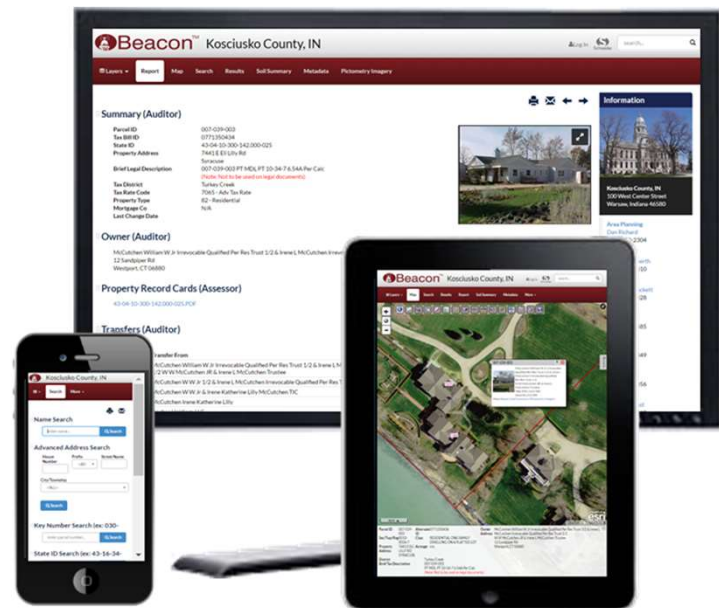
Beacon™ Kosciusko County, IN

Log In Schneider search...

Layers Report Map Search Results Sall Summary Metadata Pictometry Imagery

Summary (Auditor)

| | |
|---|---|
| Parcel ID | 007-039-003 |
| Tax Bill ID | 0771350434 |
| State ID | 43-04-10-300-142.000-025 |
| Property Address | 7441 E El-Lilly Rd Syracuse |
| Brief Legal Description | 007-039-003 PT MDL PT 10-34-7 6.544 Per Calc (Note: Not to be used on legal documents) |
| Tax District | Turkey Creek |
| Tax Rate Code | 7065 - Adv Tax Rate |
| Property Type | 82 - Residential |
| Mortgage Co | N/A |
| Last Change Date | |

Owner (Auditor)

McCutchen William W Jr Irrevocable Qualified Per Res Trust 1/2 & Irene L McCutchen Irrevocable
12 Sandpiper Rd
Westport, CT 06880

Property Record Cards (Assessor)

43-04-10-300-142.000-025.PDF

Transfers (Auditor)

Transfer From
McCutchen William W Jr Irrevocable Qualified Per Res Trust 1/2 & Irene L M
1/2 W W McCutchen Jr & Irene L McCutchen Trustee
McCutchen W W Jr 1/2 & Irene L McCutchen Irrevocable Qualified Per Res T
McCutchen W W Jr & Irene Katherine Lilly McCutchen TIC
McCutchen Irene Katherine Lilly

Information

Kosciusko County, IN
100 West Center Street
Warsaw, Indiana 46580

Area Planning
Dan Richard
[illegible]-2304

Beacon Kosciusko County, IN

Kosciusko County, IN

More

Name Search
Enter name Search

Advanced Address Search
House Number Prefix Street Name
City/Township
Search

Key Number Search (ex: 030-
Enter parcel number Search

State ID Search (ex: 43-16-34-